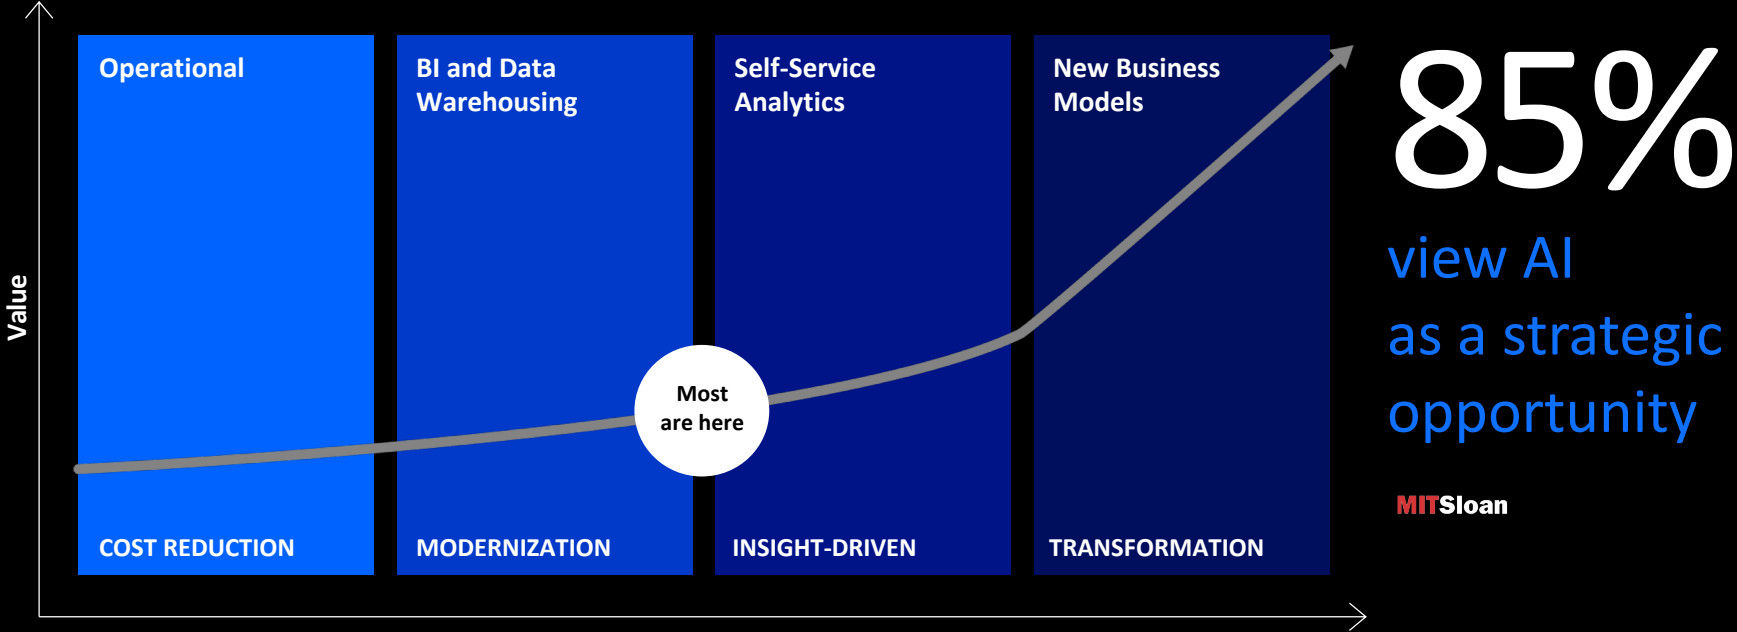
Value

Operational

COST REDUCTION

BI and Data Warehousing

MODERNIZATION

Most are here

Self-Service Analytics

INSIGHT-DRIVEN

New Business Models

TRANSFORMATION

85%

view AI as a strategic opportunity

MITSloan